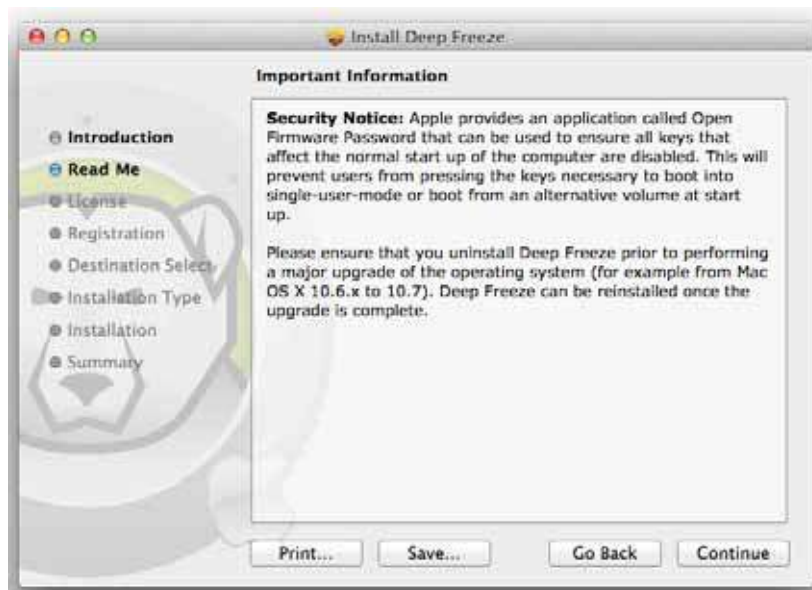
Install Deep Freeze

Important Information

Introduction
Read Me
License
Registration
Destination Select
Installation Type
Installation
Summary

**Security Notice:** Apple provides an application called Open Firmware Password that can be used to ensure all keys that affect the normal start up of the computer are disabled. This will prevent users from pressing the keys necessary to boot into single-user-mode or boot from an alternative volume at start up.

Please ensure that you uninstall Deep Freeze prior to performing a major upgrade of the operating system (for example from Mac OS X 10.6.x to 10.7). Deep Freeze can be reinstalled once the upgrade is complete.

Print... Save... Go Back Continue